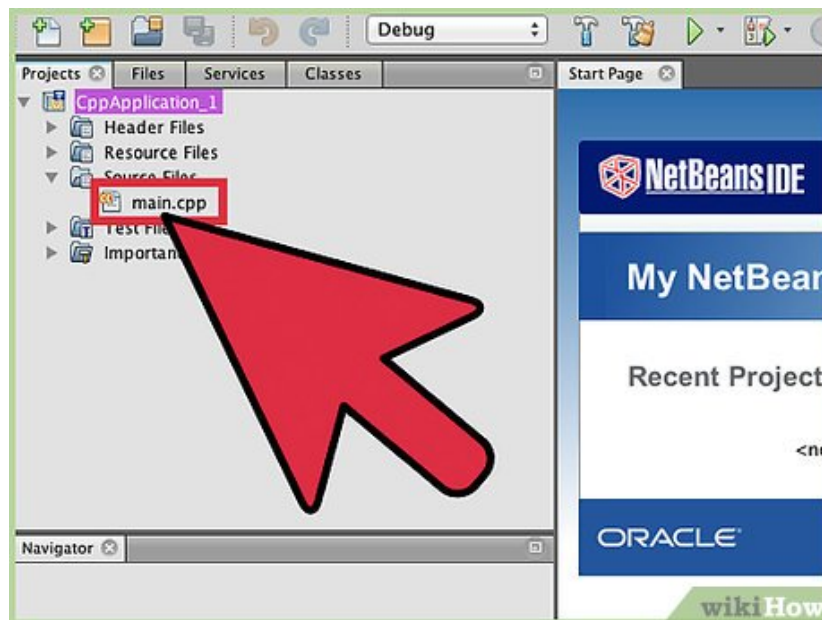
Debug

Projects Files Services Classes

CppApplication_1
Header Files
Resource Files
Source Files
main.cpp
Test Files
Important Files

Navigator

Start Page

NetBeans IDE

My NetBeans

Recent Projects

<no

ORACLE

wikiHow